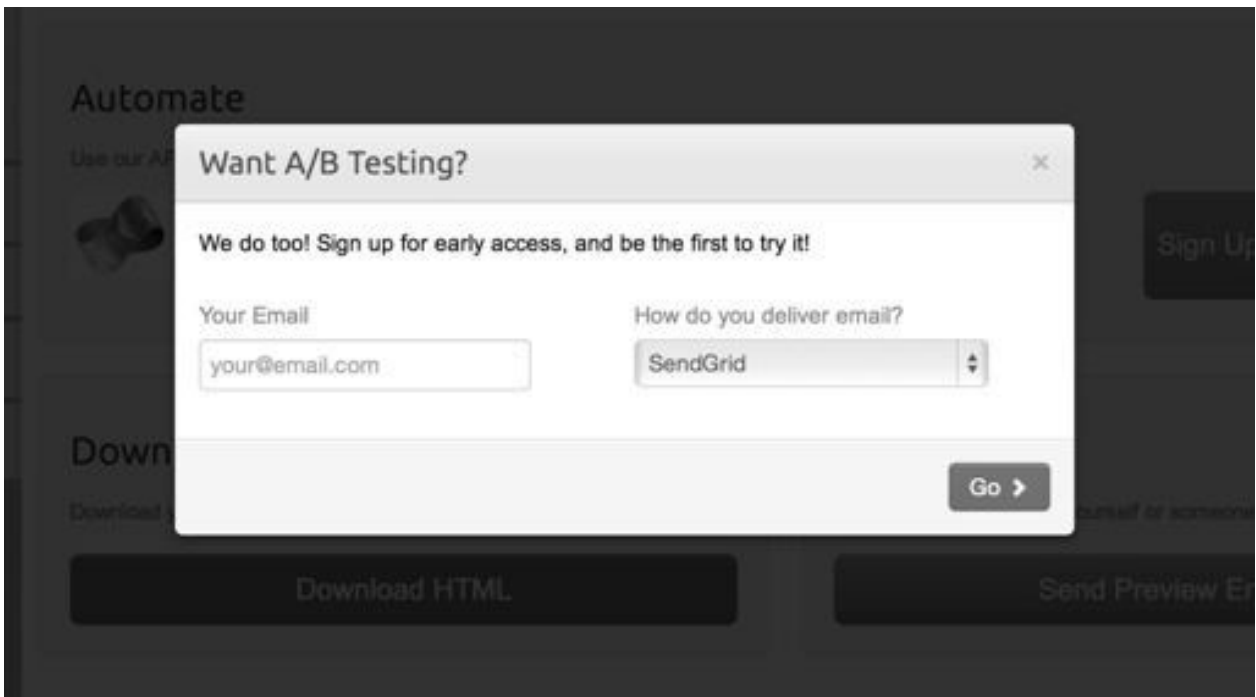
Automate

Use our AP

Sign Up

Want A/B Testing?

×

We do too! Sign up for early access, and be the first to try it!

Your Email

your@email.com

How do you deliver email?

SendGrid

Go ›

Down

Download

ourself or someone

Download HTML

Send Preview En